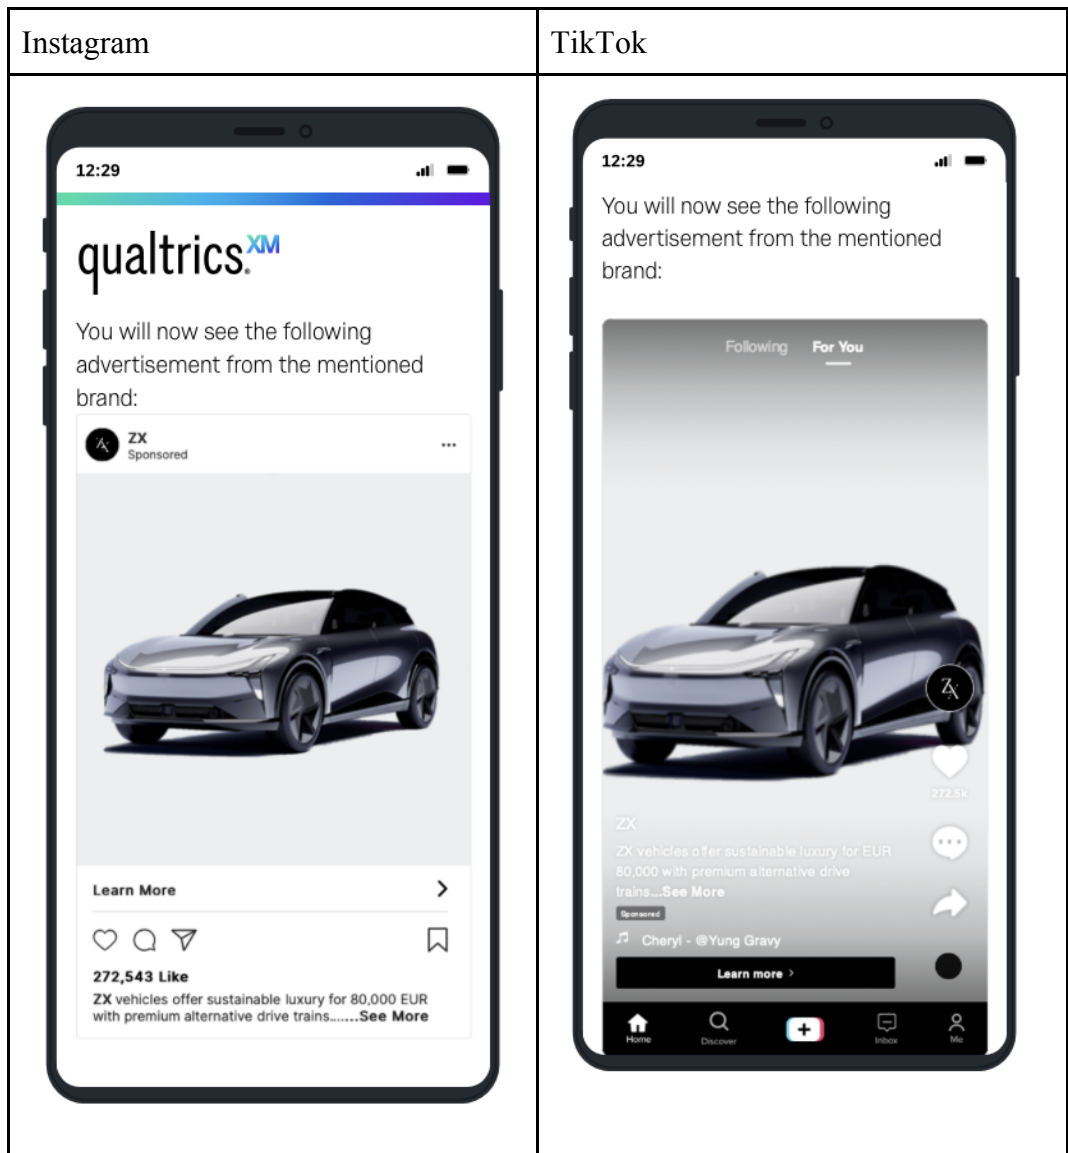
| Instagram | TikTok |
|---|---|
| 12:29<br>qualtrics XM<br>You will now see the following advertisement from the mentioned brand:<br>ZX<br>Sponsored<br>...<br>Learn More<br>272,543 Like<br>ZX vehicles offer sustainable luxury for 80,000 EUR with premium alternative drive trains.......See More | 12:29<br>You will now see the following advertisement from the mentioned brand:<br>Following For You<br>272.5k<br>ZX<br>ZX vehicles offer sustainable luxury for EUR 80,000 with premium alternative drive trains...See More<br>Sponsored<br>Cheryl - @Yung Gravy<br>Learn more ›<br>Home Discover + Inbox Me |